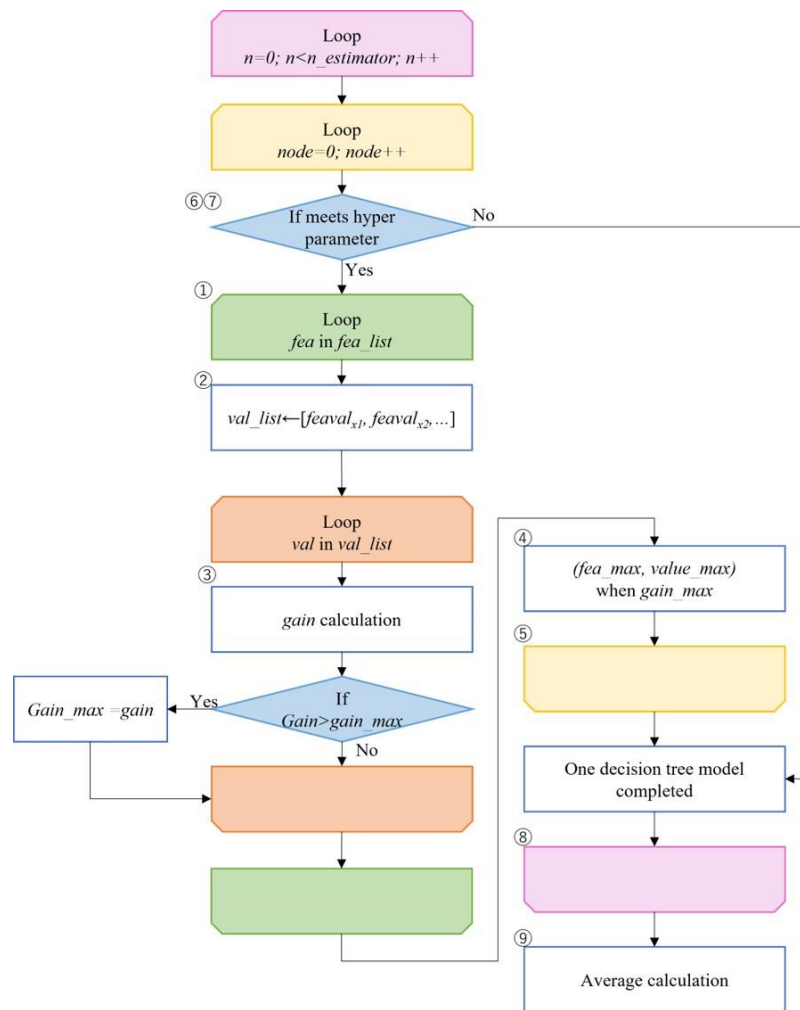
Loop
*n=0; n<n_estimator; n++*

Loop
*node=0; node++*

⑥⑦

If meets hyper parameter

No

Yes

①

Loop
*fea* in *fea_list*

②

*val_list*←[*feaval*$_{x1}$, *feaval*$_{x2}$, ...]

Loop
*val* in *val_list*

③

*gain* calculation

*Gain_max =gain*

Yes

If
*Gain>gain_max*

No

④

*(fea_max, value_max)*
when *gain_max*

⑤

One decision tree model completed

⑧

⑨

Average calculation